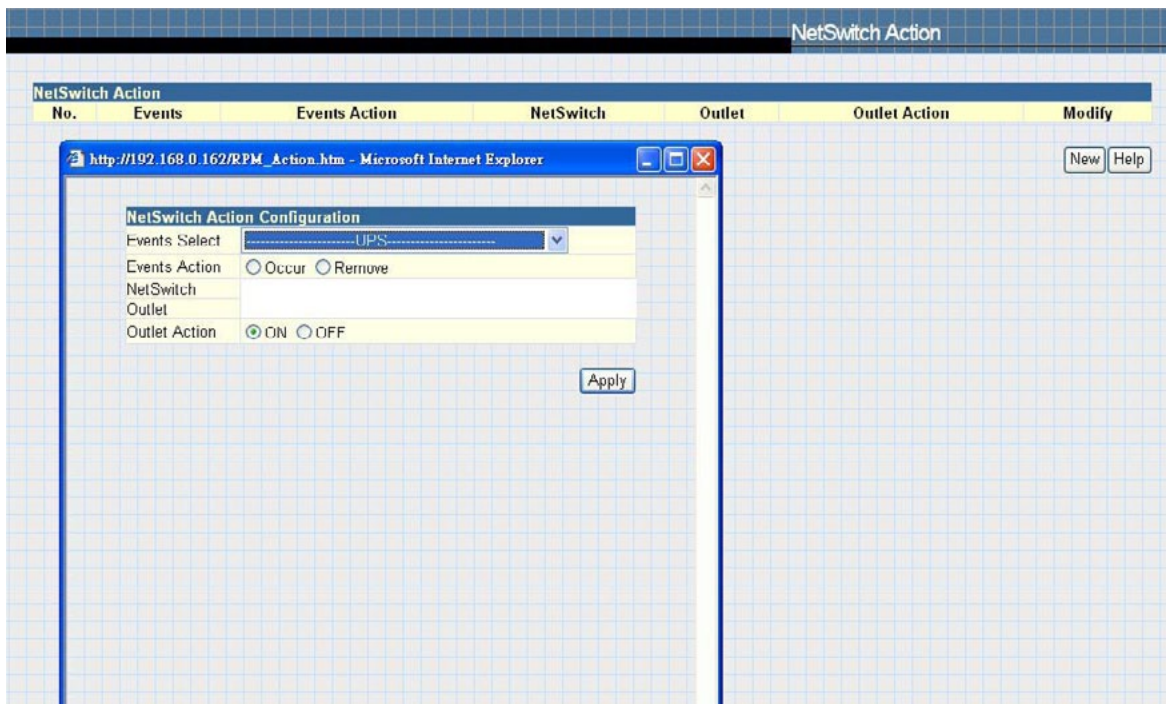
NetSwitch Action

NetSwitch Action

| No. | Events | Events Action | NetSwitch | Outlet | Outlet Action | Modify |
|---|---|---|---|---|---|---|

New Help

http://192.168.0.162/RPM_Action.htm - Microsoft Internet Explorer

NetSwitch Action Configuration

| Events Select | ----------------------UPS---------------------- |
|---|---|
| Events Action | Occur Remove |
| NetSwitch | |
| Outlet | |
| Outlet Action | ON OFF |

Apply